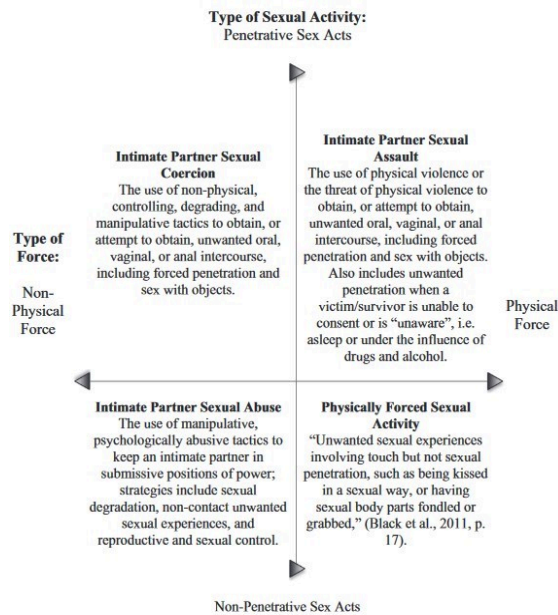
**Type of Sexual Activity:**
Penetrative Sex Acts

**Intimate Partner Sexual Coercion**
The use of non-physical, controlling, degrading, and manipulative tactics to obtain, or attempt to obtain, unwanted oral, vaginal, or anal intercourse, including forced penetration and sex with objects.

**Intimate Partner Sexual Assault**
The use of physical violence or the threat of physical violence to obtain, or attempt to obtain, unwanted oral, vaginal, or anal intercourse, including forced penetration and sex with objects. Also includes unwanted penetration when a victim/survivor is unable to consent or is "unaware", i.e. asleep or under the influence of drugs and alcohol.

**Type of Force:**

Non-Physical Force

Physical Force

**Intimate Partner Sexual Abuse**
The use of manipulative, psychologically abusive tactics to keep an intimate partner in submissive positions of power; strategies include sexual degradation, non-contact unwanted sexual experiences, and reproductive and sexual control.

**Physically Forced Sexual Activity**
"Unwanted sexual experiences involving touch but not sexual penetration, such as being kissed in a sexual way, or having sexual body parts fondled or grabbed," (Black et al., 2011, p. 17).

Non-Penetrative Sex Acts